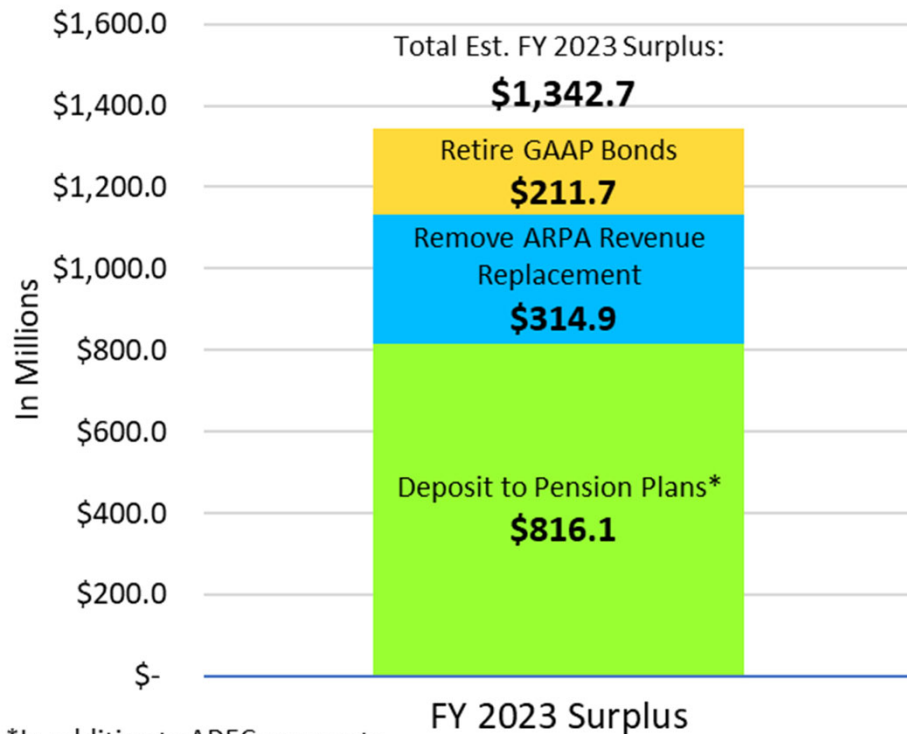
$1,600.0
$1,400.0
$1,200.0
$1,000.0
$800.0
$600.0
$400.0
$200.0
$-

In Millions

Total Est. FY 2023 Surplus:
$1,342.7

Retire GAAP Bonds
$211.7

Remove ARPA Revenue Replacement
$314.9

Deposit to Pension Plans*
$816.1

FY 2023 Surplus

*In addition to ADEC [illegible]